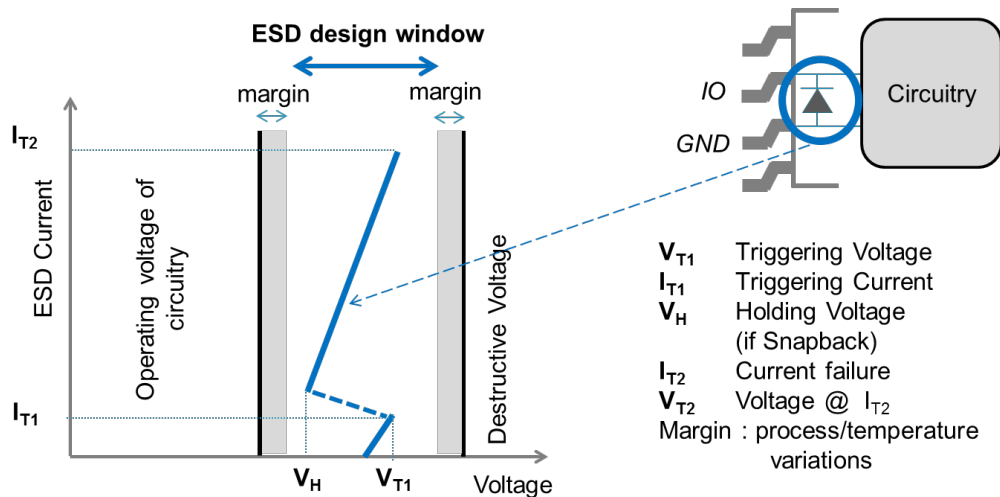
ESD design window

margin

margin

$I_{T2}$

ESD Current

Operating voltage of circuitry

Destructive Voltage

$I_{T1}$

$V_H$

$V_{T1}$

Voltage

IO

GND

Circuitry

| | |
|---|---|
| $V_{T1}$ | Triggering Voltage |
| $I_{T1}$ | Triggering Current |
| $V_H$ | Holding Voltage (if Snapback) |
| $I_{T2}$ | Current failure |
| $V_{T2}$ | Voltage @ $I_{T2}$ |

Margin : process/temperature variations